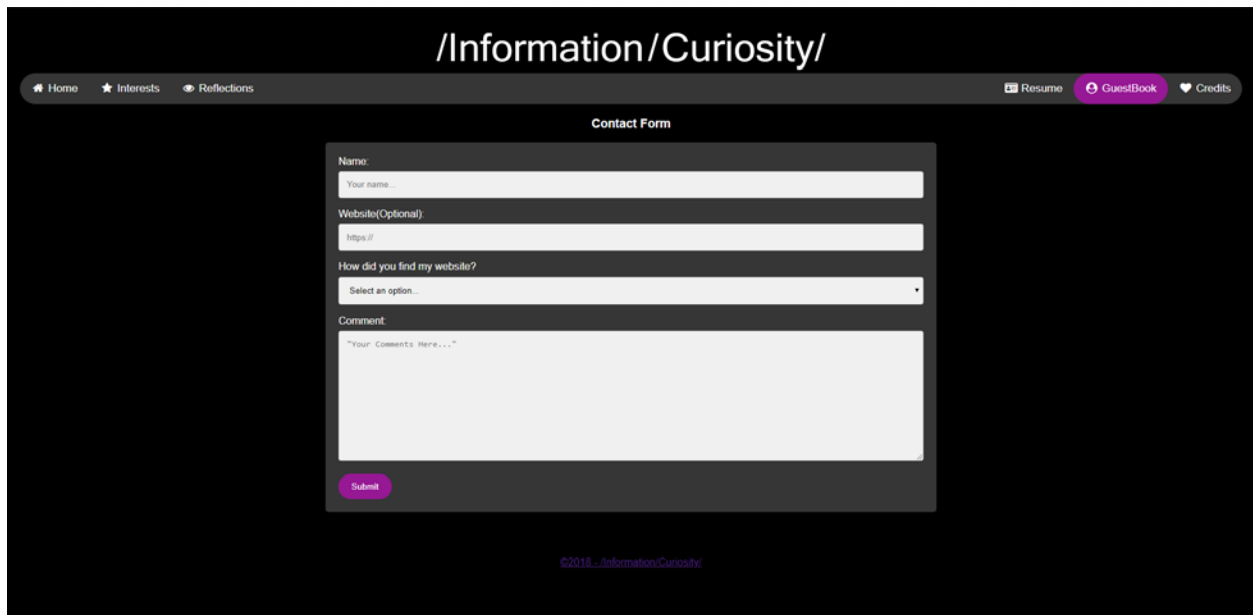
/Information/Curiosity/

Home Interests Reflections Resume GuestBook Credits

Contact Form

Name:

Your name...

Website(Optional):

https://

How did you find my website?

Select an option...

Comment:

"Your Comments Here..."

Submit

©2018 - /Information/Curiosity/